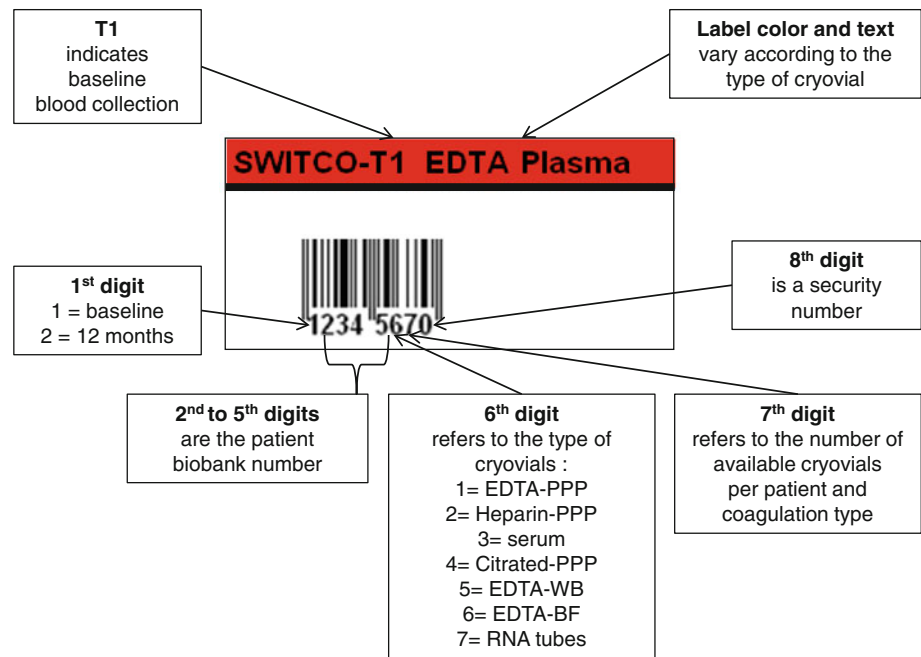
**T1**
indicates baseline blood collection

**Label color and text**
vary according to the type of cryovial

SWITCO-T1 EDTA Plasma

1234 5670

**1$^{st}$ digit**
1 = baseline
2 = 12 months

**8$^{th}$ digit**
is a security number

**2$^{nd}$ to 5$^{th}$ digits**
are the patient biobank number

**6$^{th}$ digit**
refers to the type of cryovials :
1= EDTA-PPP
2= Heparin-PPP
3= serum
4= Citrated-PPP
5= EDTA-WB
6= EDTA-BF
7= RNA tubes

**7$^{th}$ digit**
refers to the number of available cryovials per patient and coagulation type